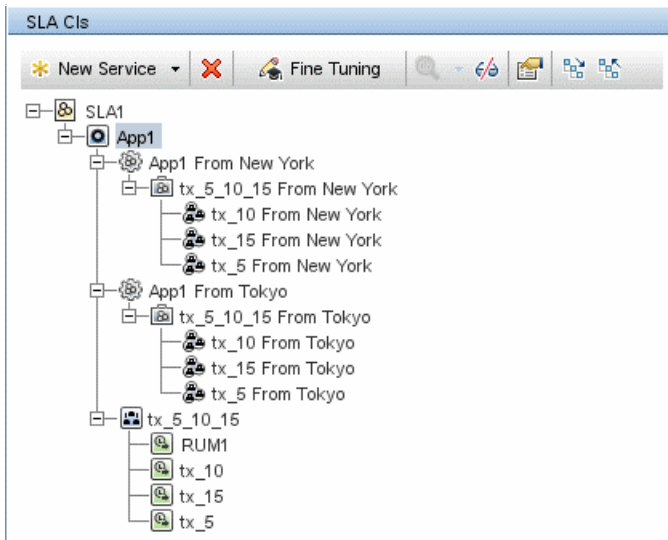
SLA CIs

New Service
Fine Tuning

SLA1
App1
App1 From New York
tx_5_10_15 From New York
tx_10 From New York
tx_15 From New York
tx_5 From New York
App1 From Tokyo
tx_5_10_15 From Tokyo
tx_10 From Tokyo
tx_15 From Tokyo
tx_5 From Tokyo
tx_5_10_15
RUM1
tx_10
tx_15
tx_5